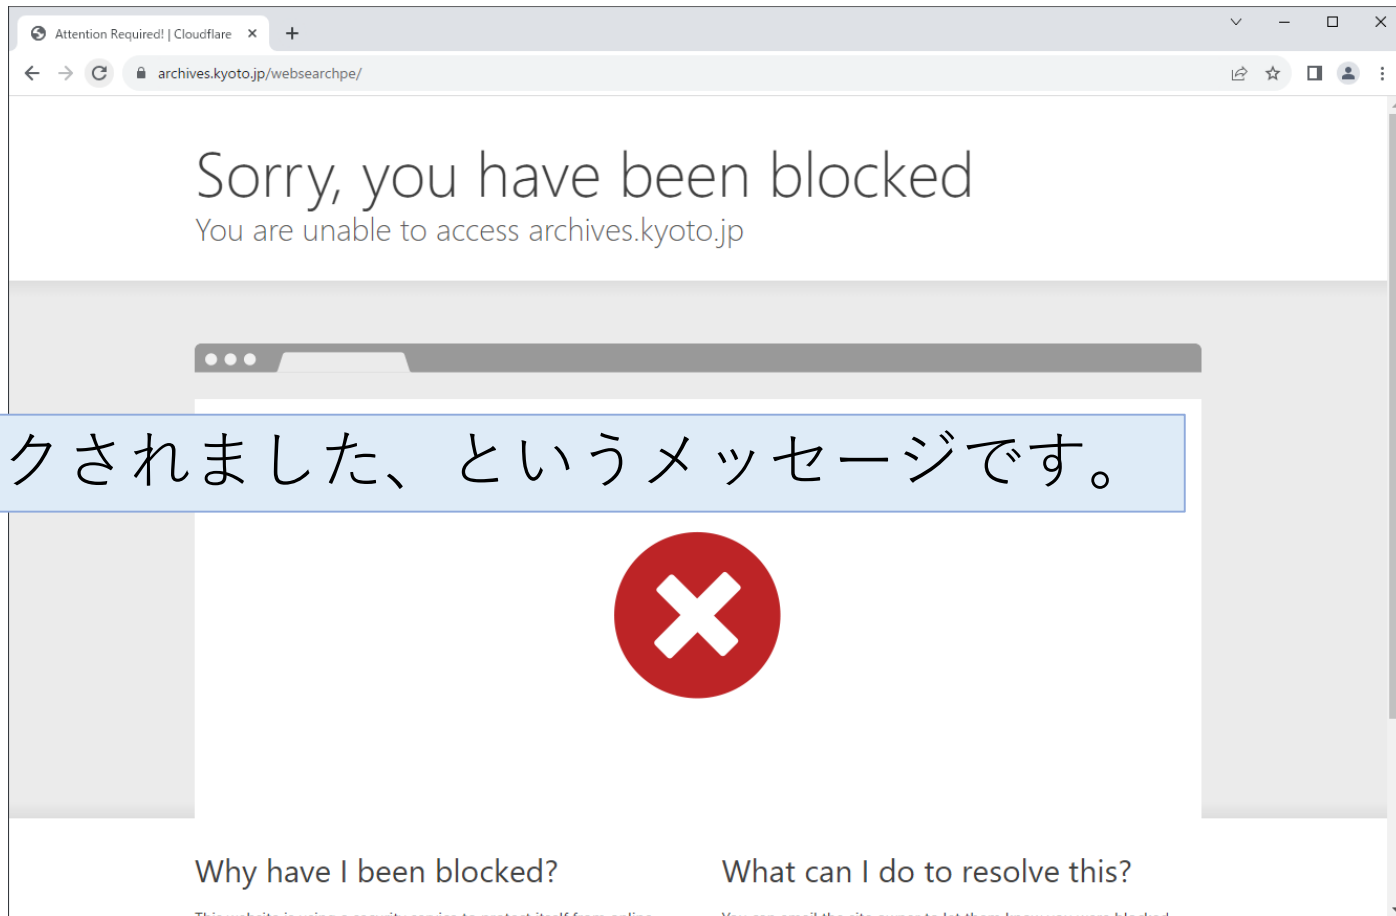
Attention Required! | Cloudflare

archives.kyoto.jp/websearchpe/

Sorry, you have been blocked

You are unable to access archives.kyoto.jp

クされました、というメッセージです。

Why have I been blocked?

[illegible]

What can I do to resolve this?

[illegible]